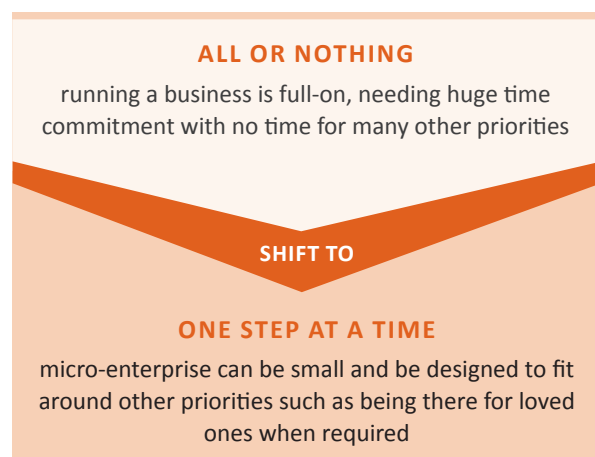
ALL OR NOTHING

running a business is full-on, needing huge time commitment with no time for many other priorities

SHIFT TO

ONE STEP AT A TIME

micro-enterprise can be small and be designed to fit around other priorities such as being there for loved ones when required